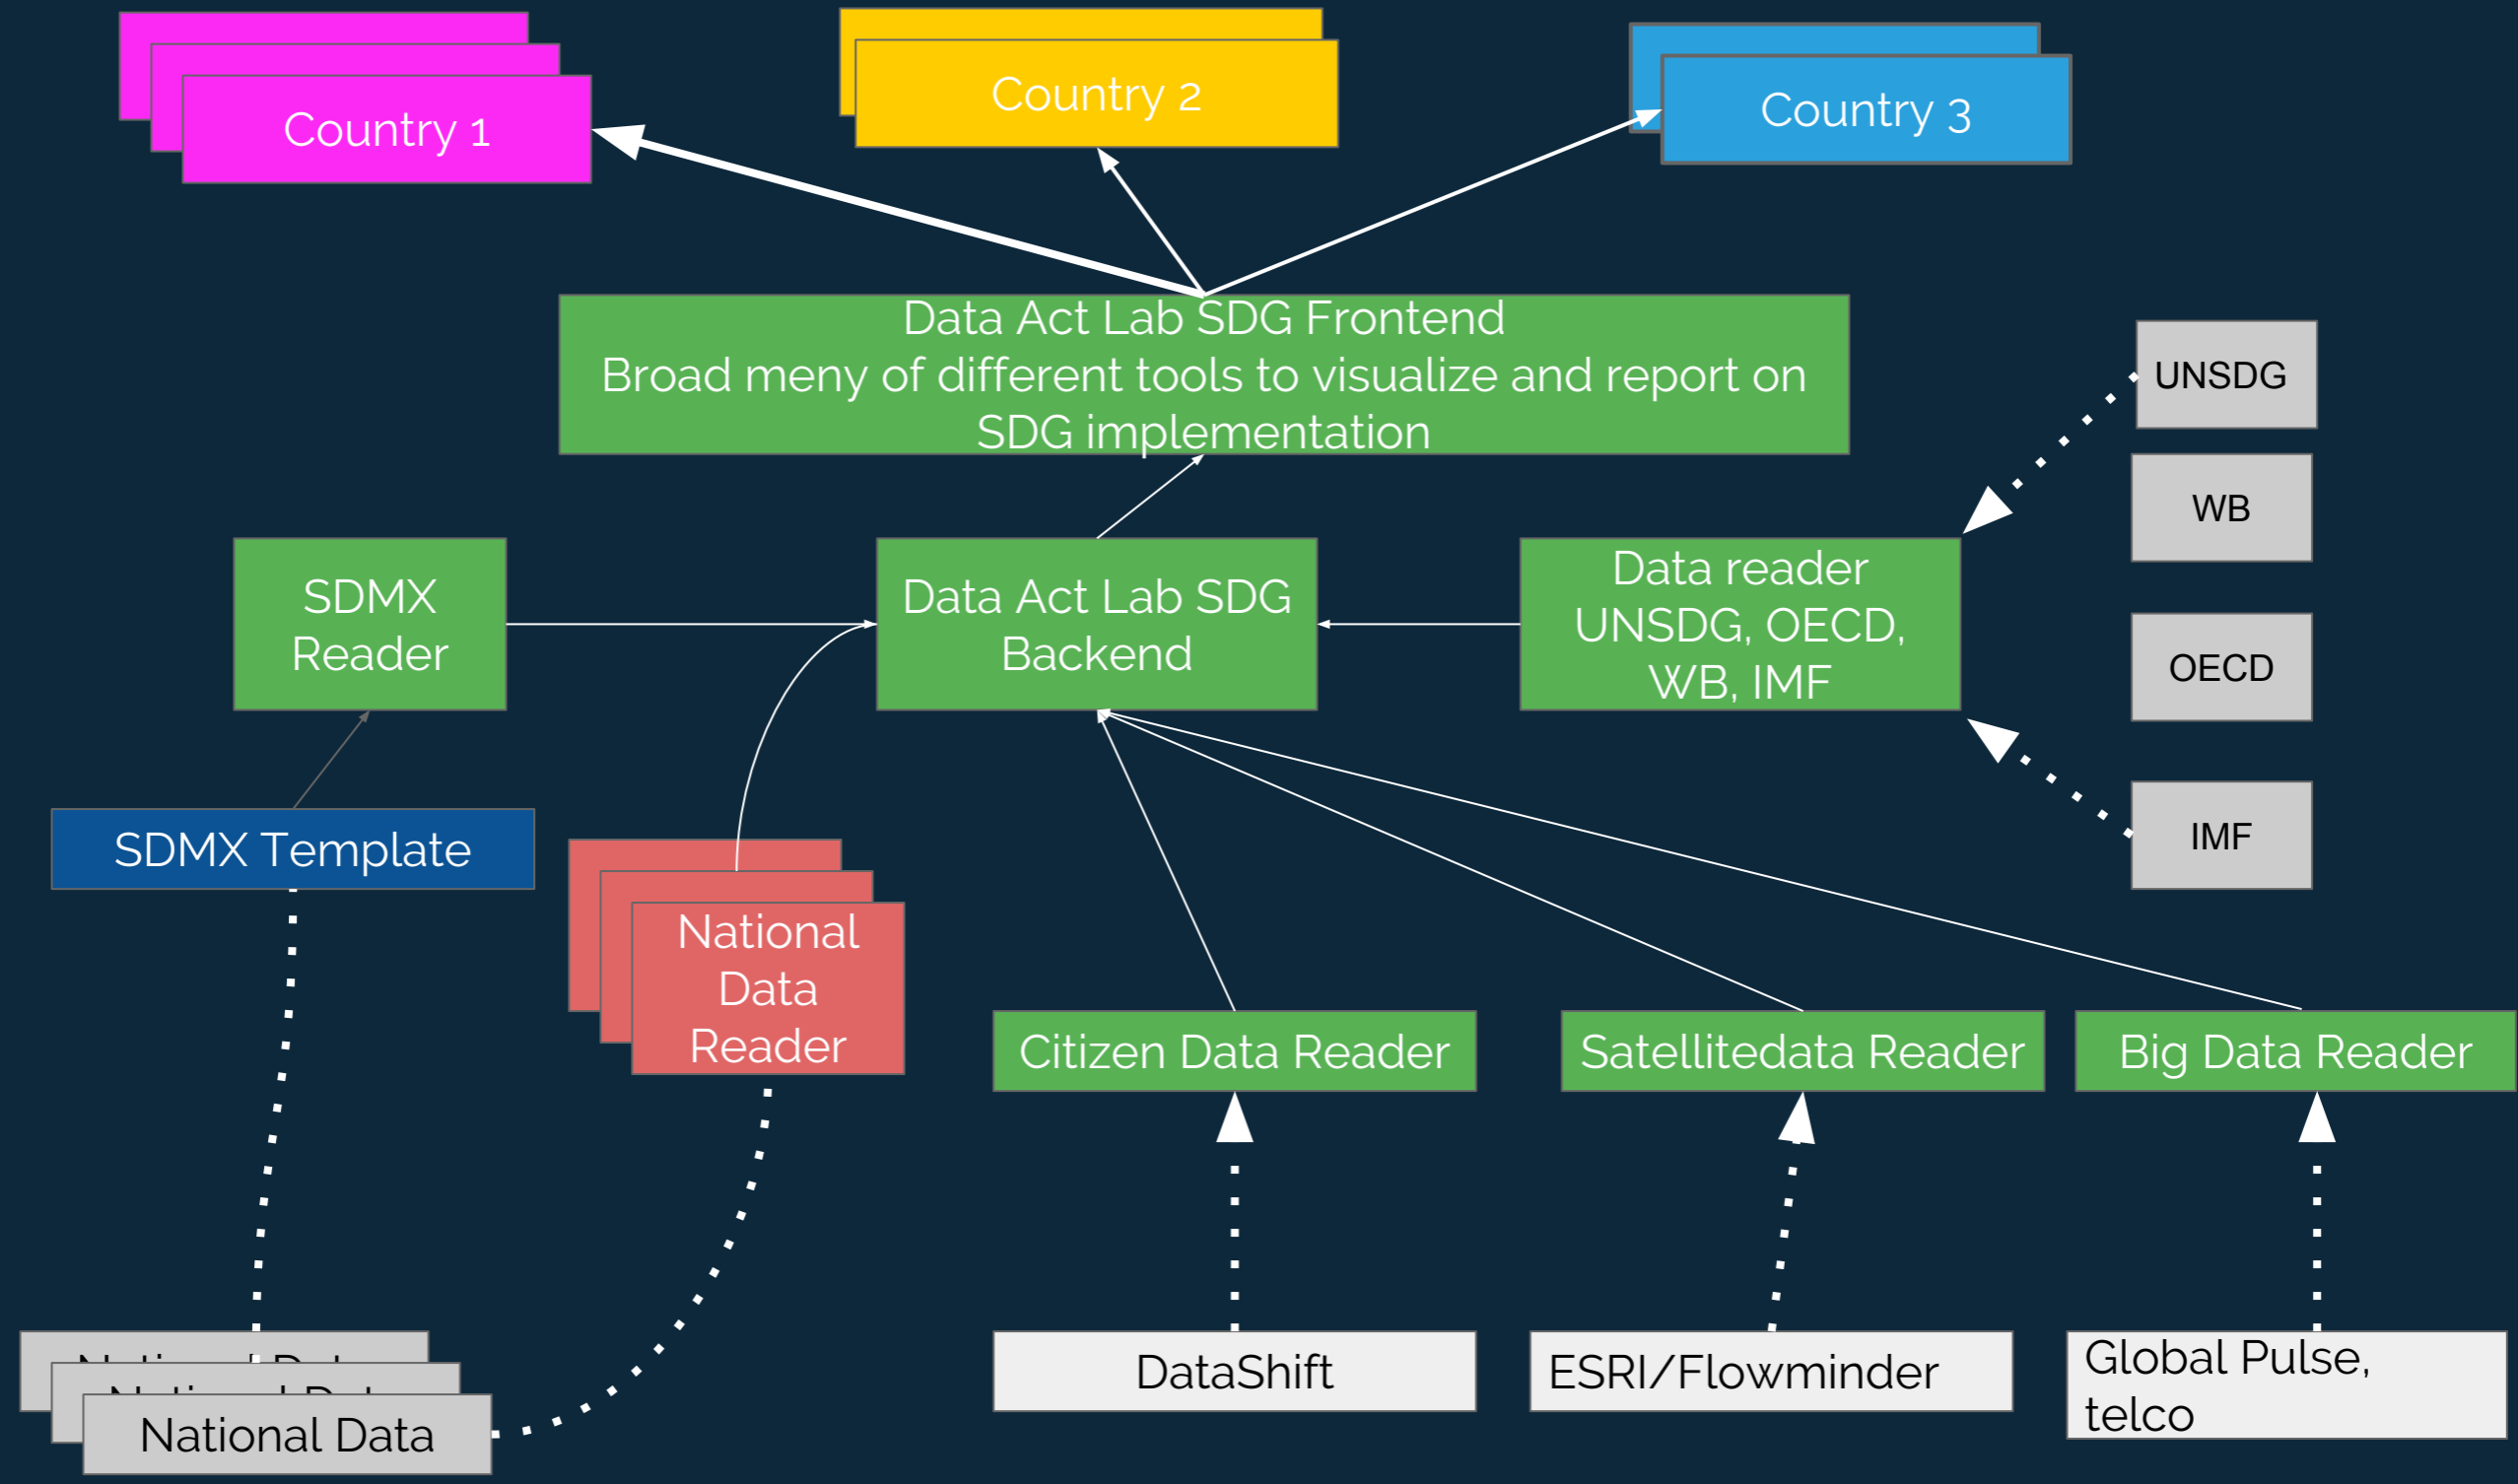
Country 1

Country 2

Country 3

Data Act Lab SDG Frontend
Broad meny of different tools to visualize and report on SDG implementation

UNSDG

WB

OECD

IMF

SDMX Reader

Data Act Lab SDG Backend

Data reader UNSDG, OECD, WB, IMF

SDMX Template

National Data Reader

Citizen Data Reader

Satellitedata Reader

Big Data Reader

National Data

DataShift

ESRI/Flowminder

Global Pulse, telco